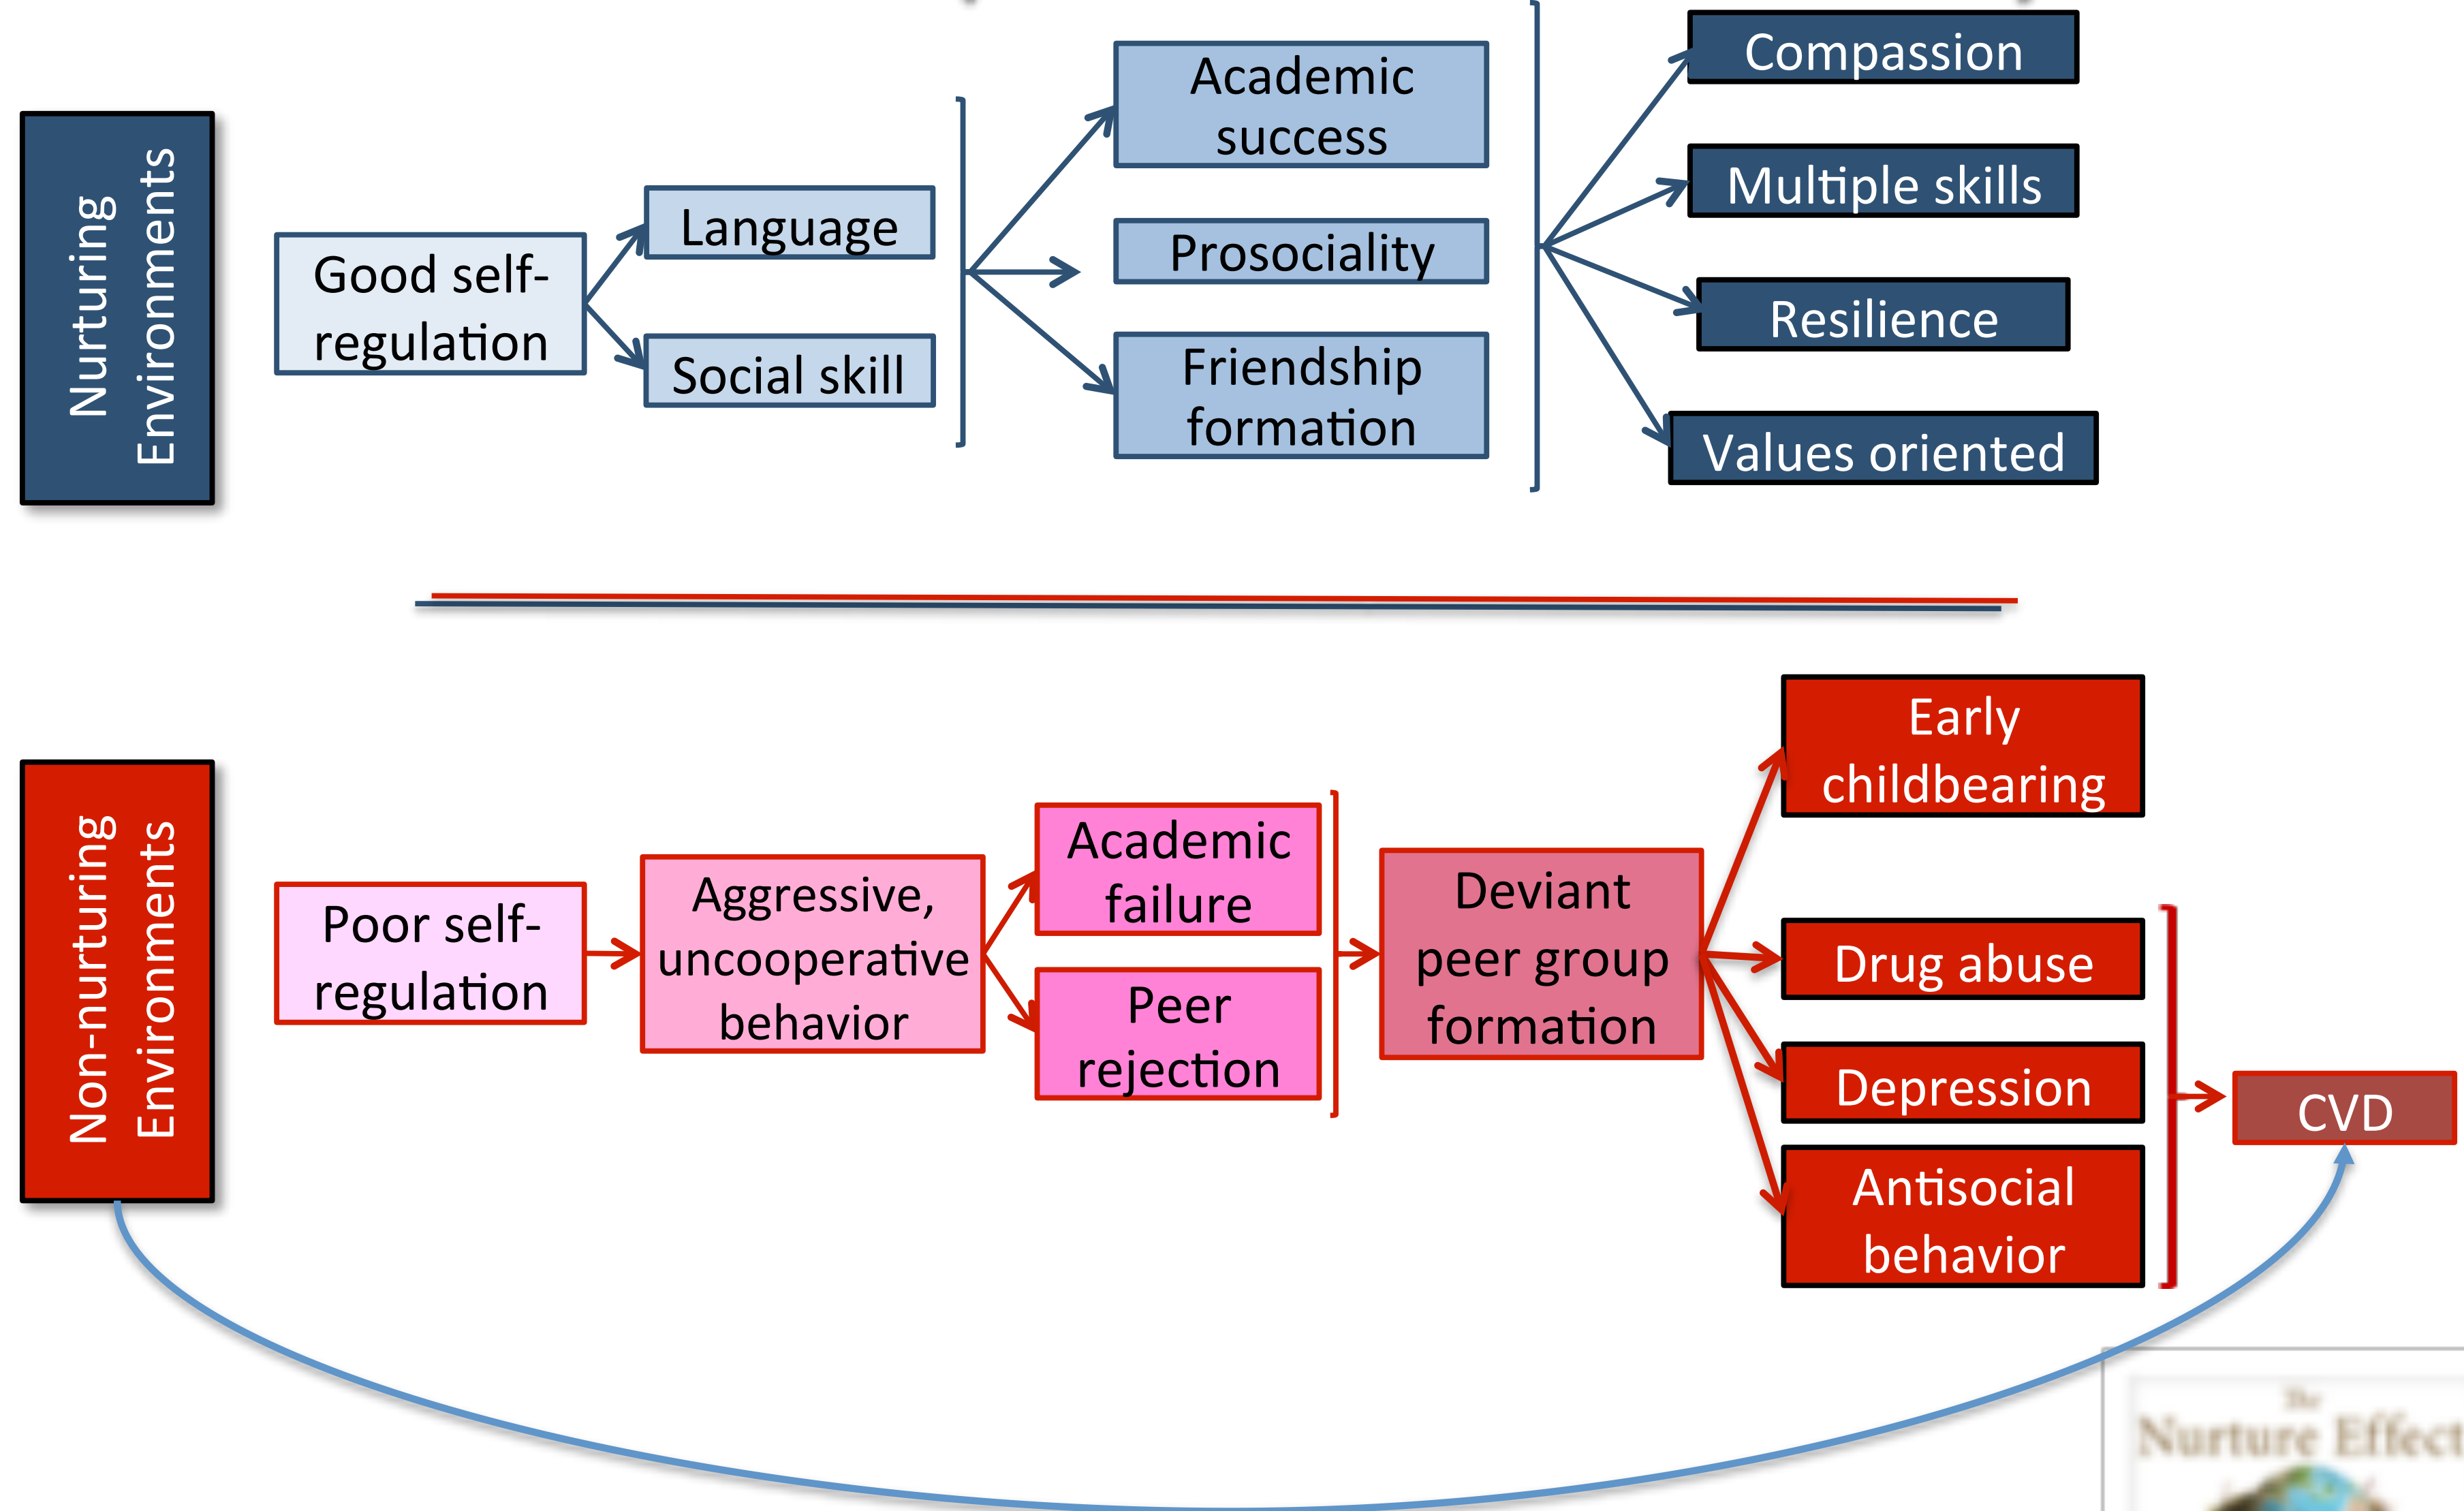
Nurturing Environments

Good self-regulation

Language

Social skill

Academic success

Prosociality

Friendship formation

Compassion

Multiple skills

Resilience

Values oriented

Non-nurturing Environments

Poor self-regulation

Aggressive, uncooperative behavior

Academic failure

Peer rejection

Deviant peer group formation

Early childbearing

Drug abuse

Depression

Antisocial behavior

CVD

The Nurture Effect